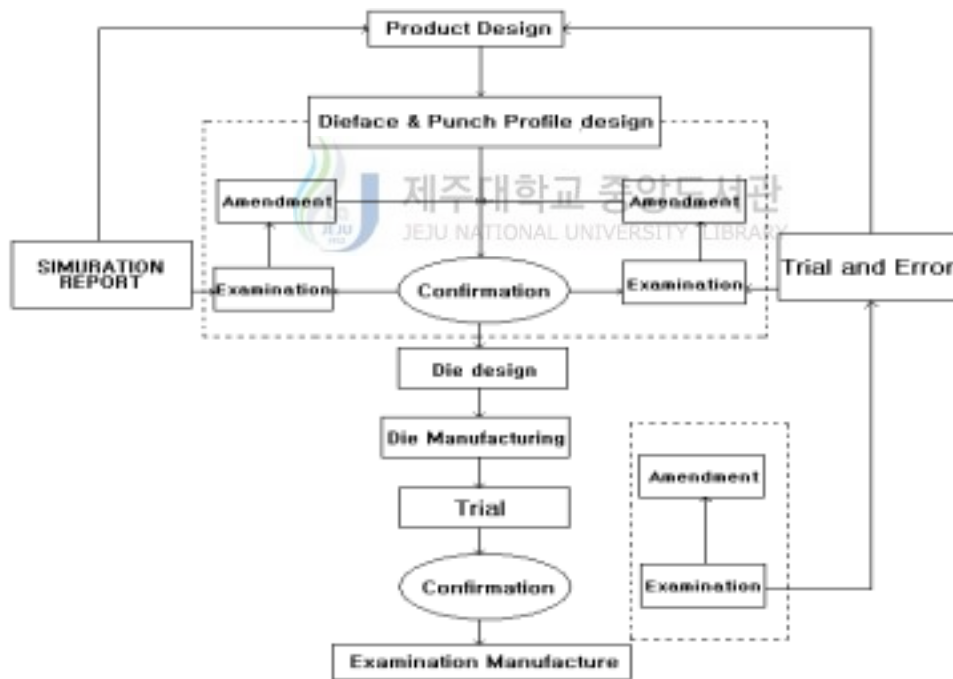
Product Design

Dieface & Punch Profile design

제주대학교 중앙도서관
JEJU NATIONAL UNIVERSITY LIBRARY

Amendment

Amendment

SIMURATION REPORT

Examination

Confirmation

Examination

Trial and Error

Die design

Die Manufacturing

Trial

Confirmation

Amendment

Examination

Examination Manufacture